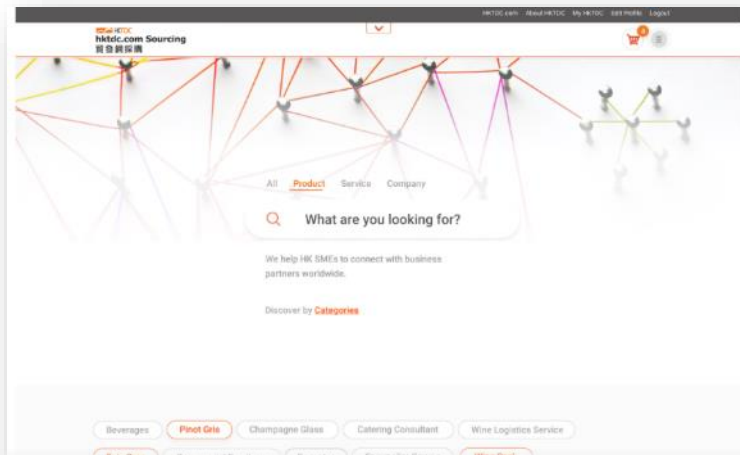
HKTDC.com About HKTDC My HKTDC Edit Profile Logout

HKTDC
hktdc.com Sourcing
貿發網採購

0

All Product Service Company

What are you looking for?

We help HK SMEs to connect with business partners worldwide.

Discover by Categories

Beverages Pinot Gris Champagne Glass Catering Consultant Wine Logistics Service

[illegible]